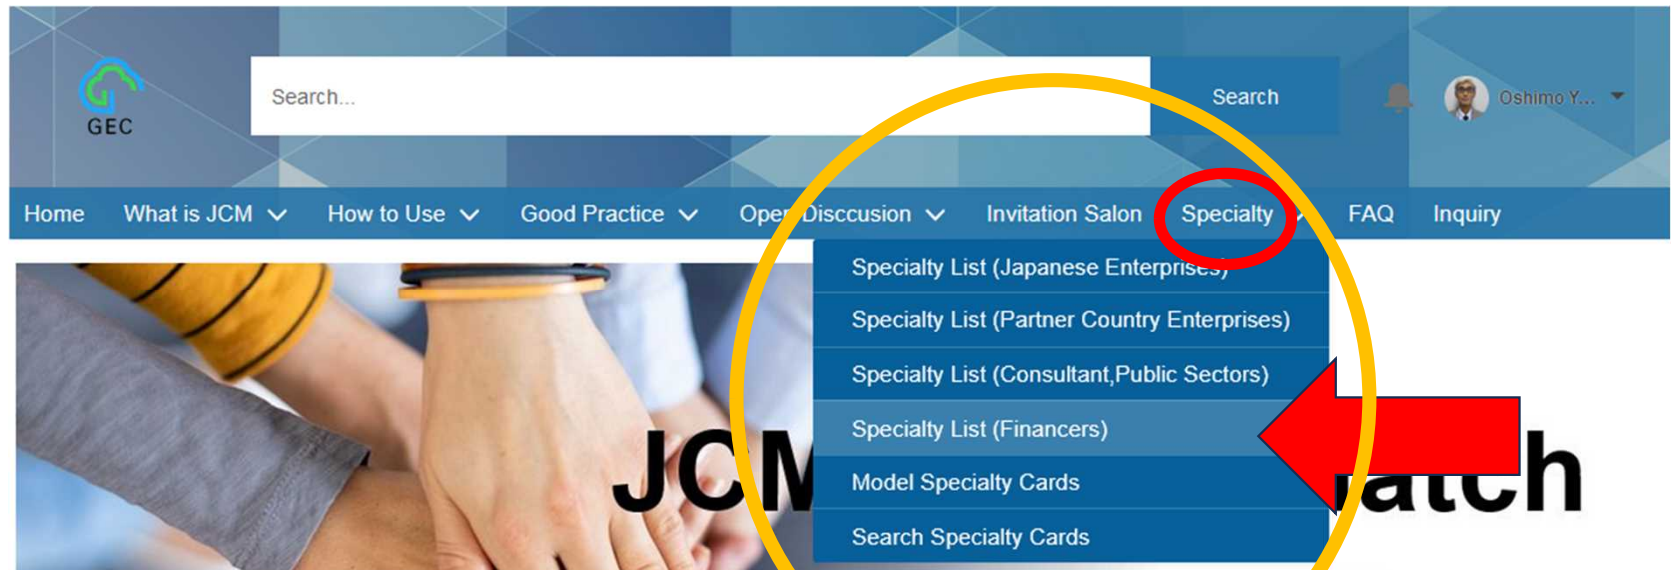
GEC

Search...

Search

Oshimo Y...

Home What is JCM How to Use Good Practice Open Disccusion Invitation Salon Specialty FAQ Inquiry

Specialty List (Japanese Enterprises)

Specialty List (Partner Country Enterprises)

Specialty List (Consultant,Public Sectors)

Specialty List (Financers)

Model Specialty Cards

Search Specialty Cards

JC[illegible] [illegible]atch